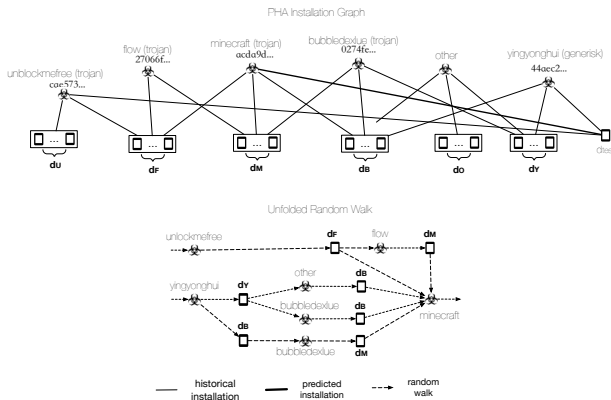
PHA Installation Graph

unblockmefree (trojan)
cae573...

flow (trojan)
27066f...

minecraft (trojan)
acda9d...

bubbledexlue (trojan)
0274fe...

other

yingyonghui (generisk)
44aec2...

dU

dF

dM

dB

dO

dY

dtest

Unfolded Random Walk

unblockmefree

dF

flow

dM

yingyonghui

dY

other

dB

bubbledexlue

dB

minecraft

dB

bubbledexlue

dM

historical installation

predicted installation

random walk